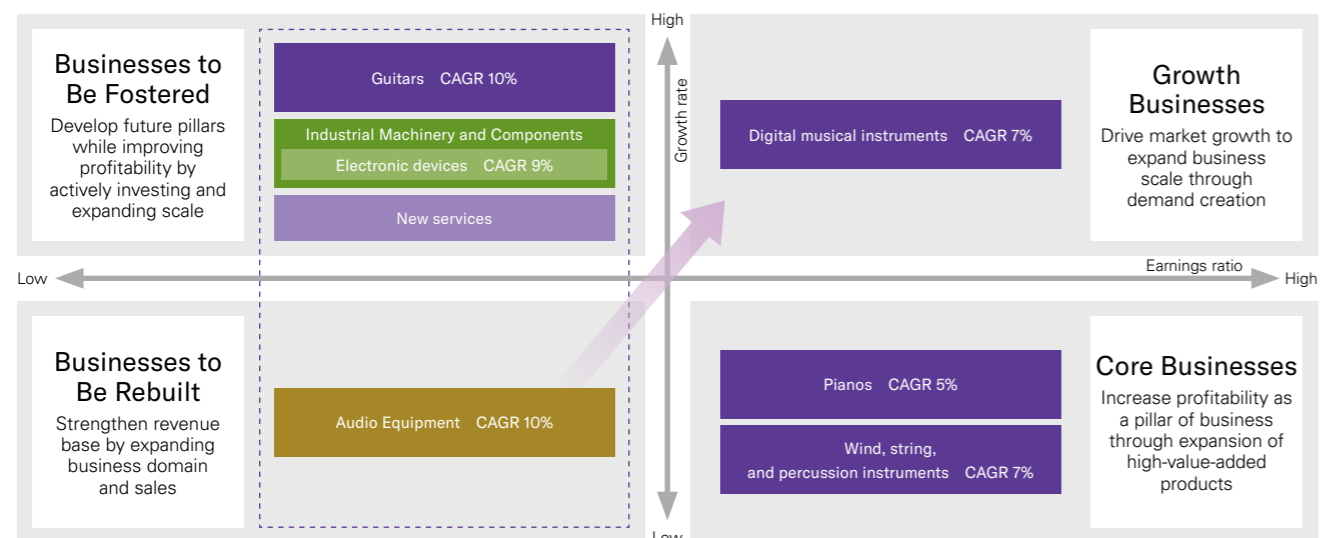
High

Growth rate

Low

Low

Earnings ratio

High

Businesses to Be Fostered
Develop future pillars while improving profitability by actively investing and expanding scale

Guitars CAGR 10%

Industrial Machinery and Components

Electronic devices CAGR 9%

New services

Digital musical instruments CAGR 7%

Growth Businesses
Drive market growth to expand business scale through demand creation

Businesses to Be Rebuilt
Strengthen revenue base by expanding business domain and sales

Audio Equipment CAGR 10%

Pianos CAGR 5%

Wind, string, and percussion instruments CAGR 7%

Core Businesses
Increase profitability as a pillar of business through expansion of high-value-added products